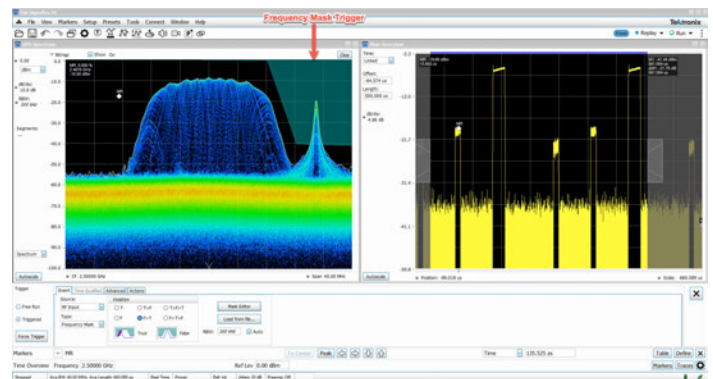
File View Markers Setup Presets Tools Connect Window Help

Frequency Mask Trigger

Tektronix

Replay Run

DPX Spectrum

Time Overview

Bitmap Show On

Clear

5.00

dBm

dB/div 10.0 dB

RBW 200 kHz

Segments

Time Limited

Offset -44.074 us

Length 350.000 us

dB/div 4.00 dB

Spectrum

Autoscale

CF 2.50000 GHz

Span 40.00 MHz

Autoscale

Position -86.018 us

Scale 660.089 us

Trigger

Free Run

Triggered

Force Trigger

Event Time Qualified Advanced Actions

Source RF Input

Type Frequency Mask

Violation

T

F

T>F

F>T

T>F>T

F>T>F

True False

Mask Editor

Load from file...

RBW 200 kHz Auto

Markers MR To Center Peak

Time 135.525 us

Table Define

Time Overview Frequency 2.50000 GHz Ref Lev 0.00 dBm

Markers Traces

Stopped Real Time Power Ref: Int Atten: 15 dB Preamp: Off